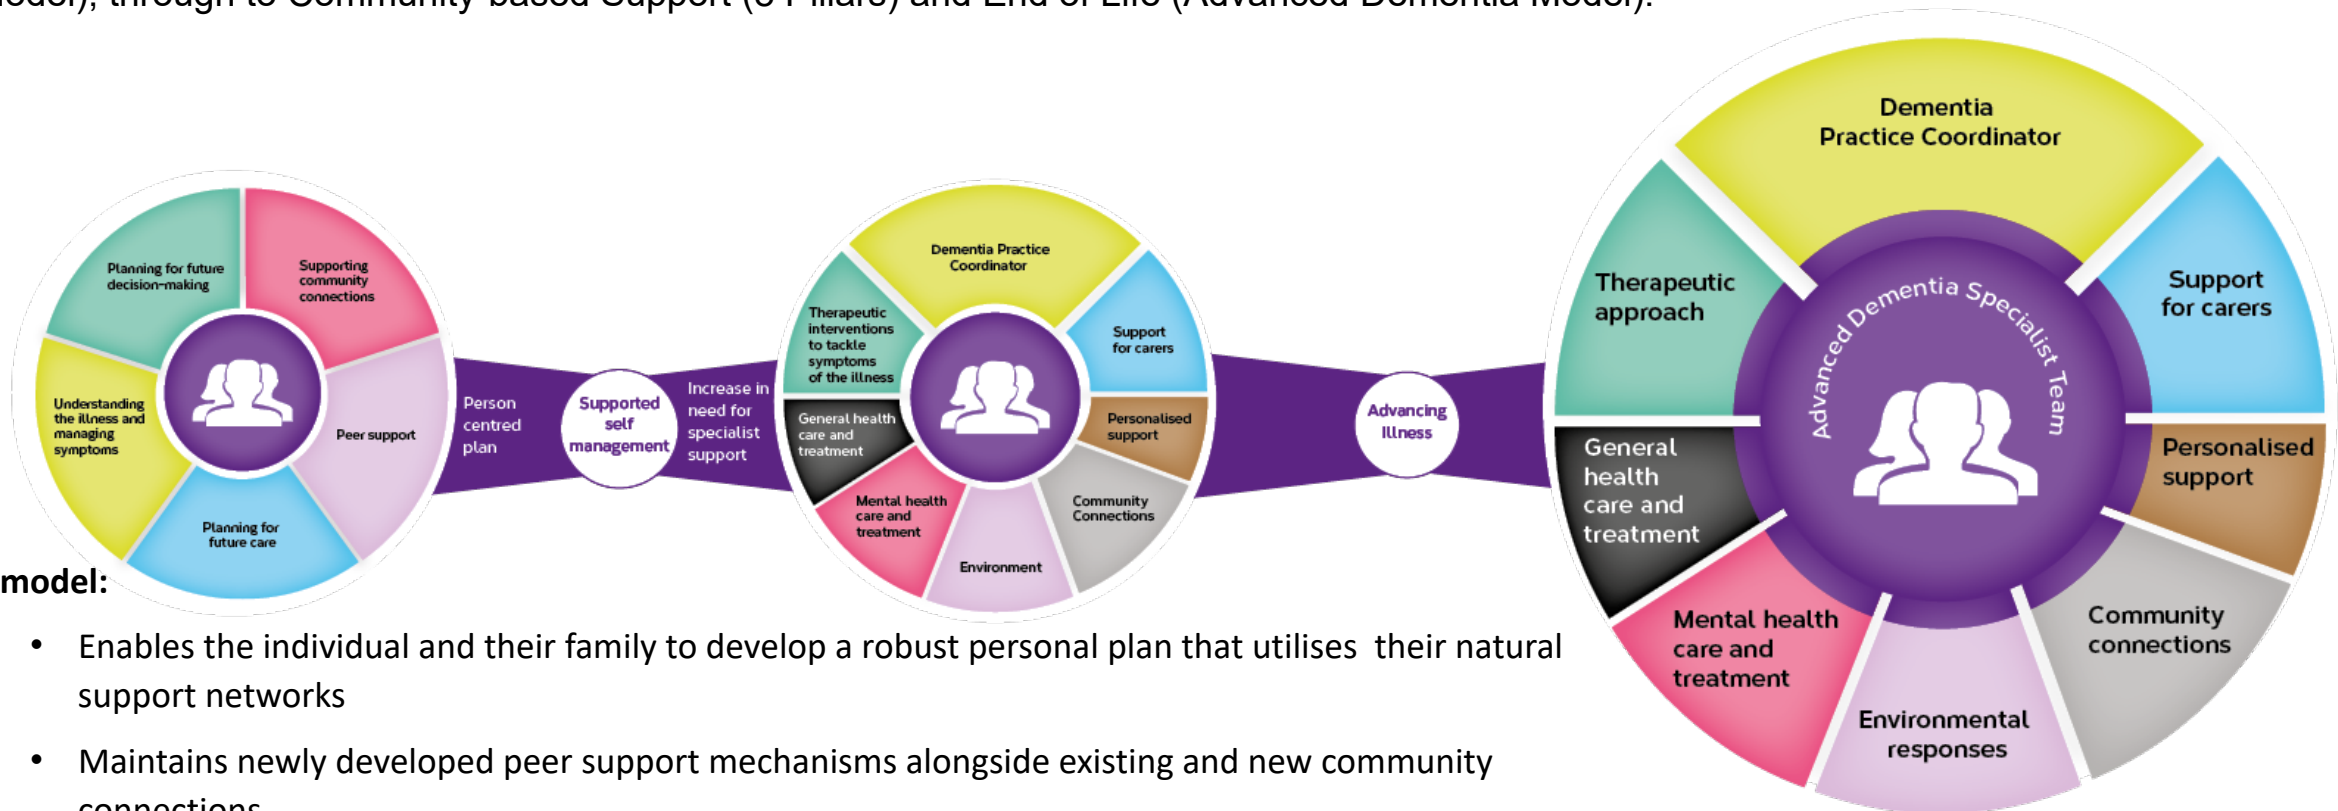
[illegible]odel), through to Community-based Support ([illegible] Pillars) and End of Life (Advanced Dementia Model).

Planning for future decision-making

Supporting community connections

Understanding the illness and managing symptoms

Peer support

Planning for future care

Person centred plan

Supported self management

Increase in need for specialist support

Dementia Practice Coordinator

Therapeutic interventions to tackle symptoms of the illness

Support for carers

General health care and treatment

Personalised support

Mental health care and treatment

Community Connections

Environment

Advancing Illness

Dementia Practice Coordinator

Therapeutic approach

Support for carers

Advanced Dementia Specialist Team

General health care and treatment

Personalised support

Mental health care and treatment

Community connections

Environmental responses

model:

• Enables the individual and their family to develop a robust personal plan that utilises their natural support networks

• Maintains newly developed peer support mechanisms alongside existing and new community connections